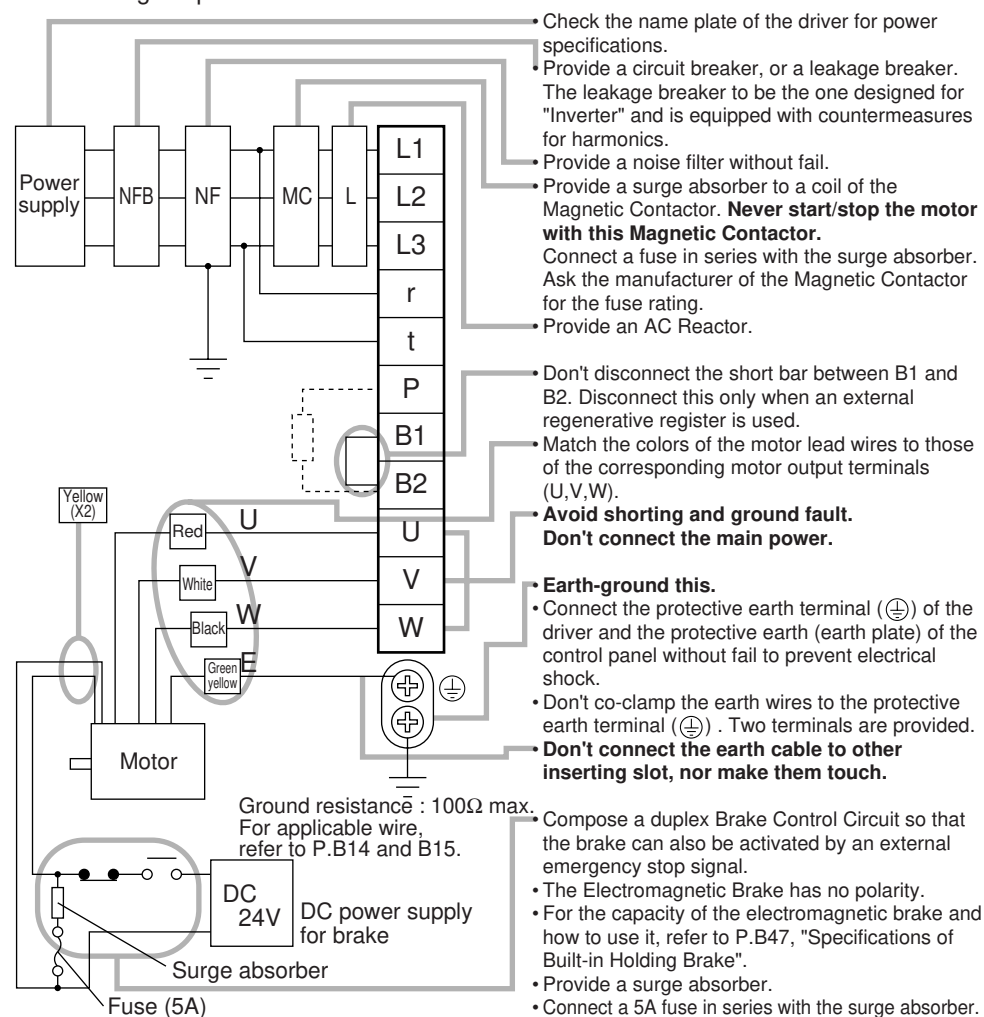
Power supply

NFB

NF

MC

L

L1

L2

L3

r

t

P

B1

B2

U

V

W

Yellow (X2)

Red

U

White

V

Black

W

Green yellow

E

Motor

Ground resistance : 100Ω max.
For applicable wire, refer to P.B14 and B15.

DC 24V

DC power supply for brake

Surge absorber

Fuse (5A)

• Check the name plate of the driver for power specifications.
• Provide a circuit breaker, or a leakage breaker. The leakage breaker to be the one designed for "Inverter" and is equipped with countermeasures for harmonics.
• Provide a noise filter without fail.
• Provide a surge absorber to a coil of the Magnetic Contactor. **Never start/stop the motor with this Magnetic Contactor.**
Connect a fuse in series with the surge absorber. Ask the manufacturer of the Magnetic Contactor for the fuse rating.
• Provide an AC Reactor.
• Don't disconnect the short bar between B1 and B2. Disconnect this only when an external regenerative register is used.
• Match the colors of the motor lead wires to those of the corresponding motor output terminals (U,V,W).
• **Avoid shorting and ground fault.**
**Don't connect the main power.**
• **Earth-ground this.**
• Connect the protective earth terminal (⏚) of the driver and the protective earth (earth plate) of the control panel without fail to prevent electrical shock.
• Don't co-clamp the earth wires to the protective earth terminal (⏚) . Two terminals are provided.
• **Don't connect the earth cable to other inserting slot, nor make them touch.**
• Compose a duplex Brake Control Circuit so that the brake can also be activated by an external emergency stop signal.
• The Electromagnetic Brake has no polarity.
• For the capacity of the electromagnetic brake and how to use it, refer to P.B47, "Specifications of Built-in Holding Brake".
• Provide a surge absorber.
• Connect a 5A fuse in series with the surge absorber.